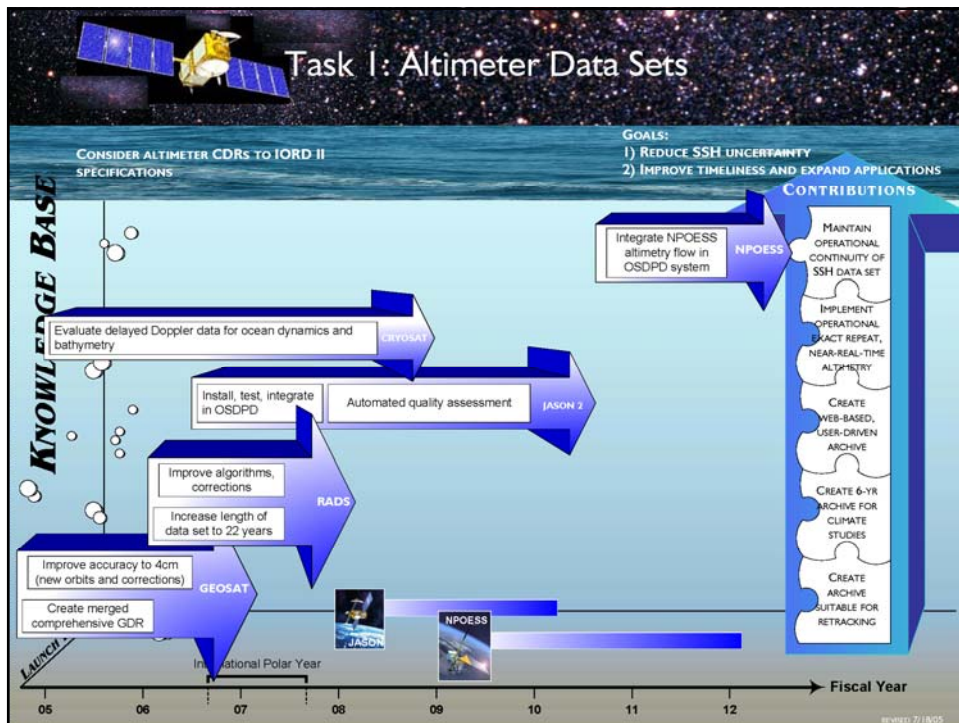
Task 1: Altimeter Data Sets

CONSIDER ALTIMETER CDRS TO IORD II SPECIFICATIONS

GOALS:
1) REDUCE SSH UNCERTAINTY
2) IMPROVE TIMELINESS AND EXPAND APPLICATIONS

CONTRIBUTIONS

KNOWLEDGE BASE

Integrate NPOESS altimetry flow in OSDPD system

NPOESS

MAINTAIN OPERATIONAL CONTINUITY OF SSH DATA SET

IMPLEMENT OPERATIONAL EXACT REPEAT, NEAR-REAL-TIME ALTIMETRY

CREATE WEB-BASED, USER-DRIVEN ARCHIVE

CREATE 6-YR ARCHIVE FOR CLIMATE STUDIES

CREATE ARCHIVE SUITABLE FOR RETRACKING

Evaluate delayed Doppler data for ocean dynamics and bathymetry

CRYOSAT

Install, test, integrate in OSDPD

Automated quality assessment

JASON 2

Improve algorithms, corrections

Increase length of data set to 22 years

RADS

Improve accuracy to 4cm (new orbits and corrections)

Create merged comprehensive GDR

GEOSAT

JASON

NPOESS

LAUNCH

International Polar Year

05 06 07 08 09 10 11 12

Fiscal Year

REVISED 7/18/05